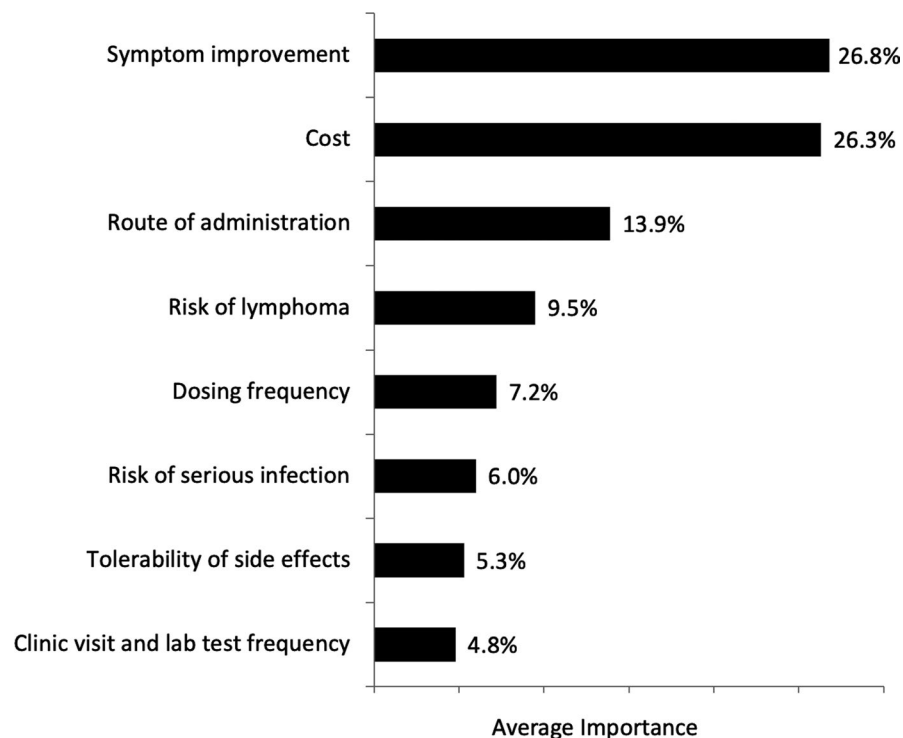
Symptom improvement 26.8%
Cost 26.3%
Route of administration 13.9%
Risk of lymphoma 9.5%
Dosing frequency 7.2%
Risk of serious infection 6.0%
Tolerability of side effects 5.3%
Clinic visit and lab test frequency 4.8%

Average Importance